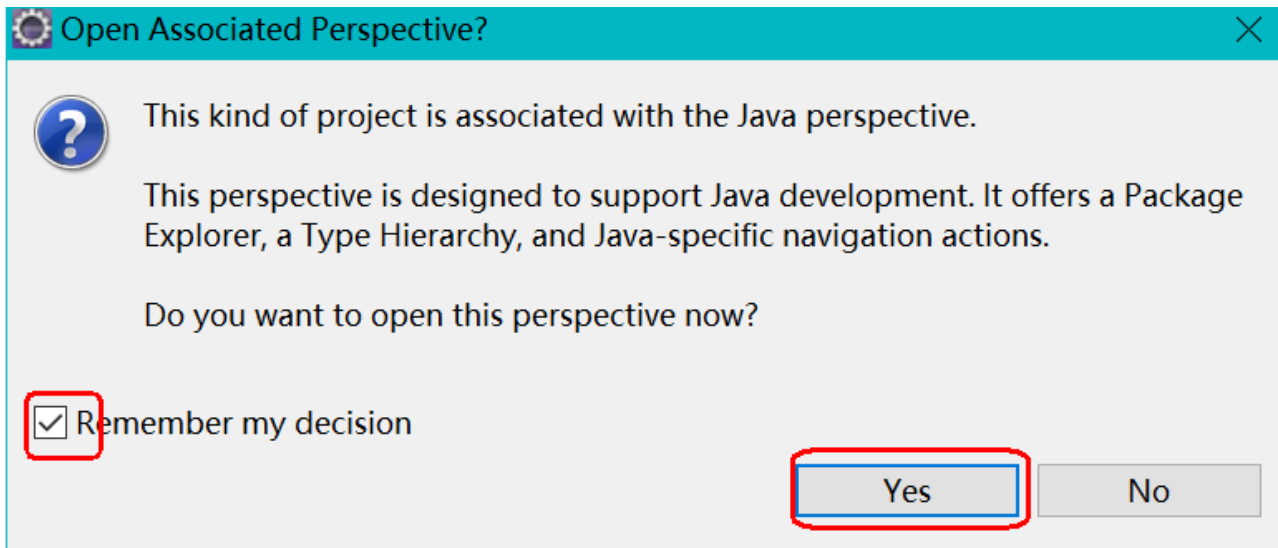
Open Associated Perspective?

This kind of project is associated with the Java perspective.

This perspective is designed to support Java development. It offers a Package Explorer, a Type Hierarchy, and Java-specific navigation actions.

Do you want to open this perspective now?

Remember my decision

Yes

No